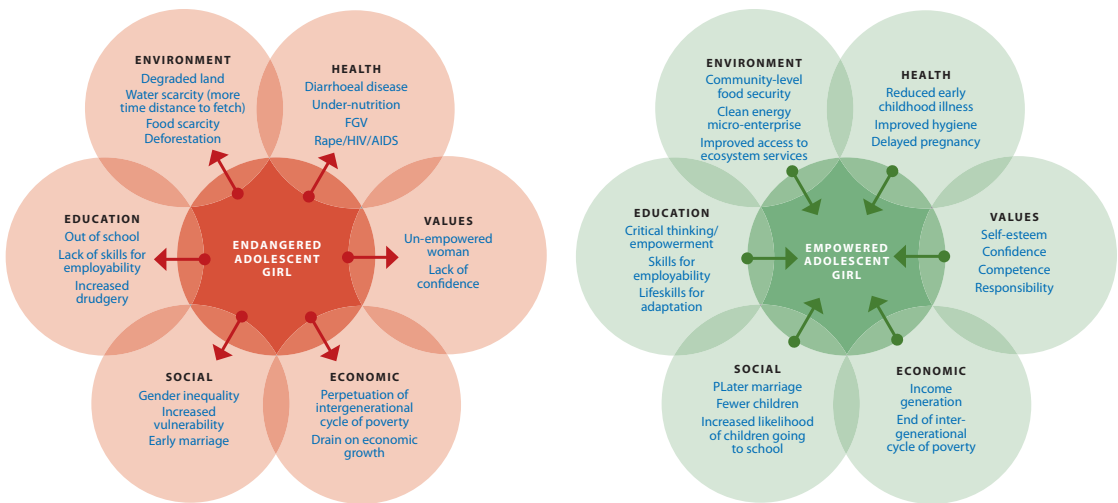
ENVIRONMENT
Degraded land
Water scarcity (more time distance to fetch)
Food scarcity
Deforestation

HEALTH
Diarrhoeal disease
Under-nutrition
FGV
Rape/HIV/AIDS

EDUCATION
Out of school
Lack of skills for employability
Increased drudgery

ENDANGERED ADOLESCENT GIRL

VALUES
Un-empowered woman
Lack of confidence

SOCIAL
Gender inequality
Increased vulnerability
Early marriage

ECONOMIC
Perpetuation of intergenerational cycle of poverty
Drain on economic growth

ENVIRONMENT
Community-level food security
Clean energy micro-enterprise
Improved access to ecosystem services

HEALTH
Reduced early childhood illness
Improved hygiene
Delayed pregnancy

EDUCATION
Critical thinking/ empowerment
Skills for employability
Lifeskills for adaptation

EMPOWERED ADOLESCENT GIRL

VALUES
Self-esteem
Confidence
Competence
Responsibility

SOCIAL
PLater marriage
Fewer children
Increased likelihood of children going to school

ECONOMIC
Income generation
End of intergenerational cycle of poverty